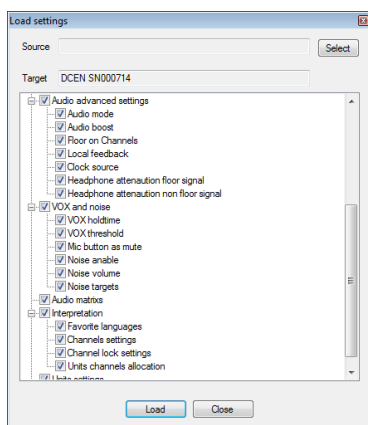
Load settings

Source

Select

Target DCEN SN000714

Audio advanced settings
Audio mode
Audio boost
Floor on Channels
Local feedback
Clock source
Headphone attenaution floor signal
Headphone attenaution non floor signal
VOX and noise
VOX holdtime
VOX threshold
Mic button as mute
Noise anable
Noise volume
Noise targets
Audio matrixs
Interpretation
Favorite languages
Channels settings
Channel lock settings
Units channels allocation
Units settings

Load
Close